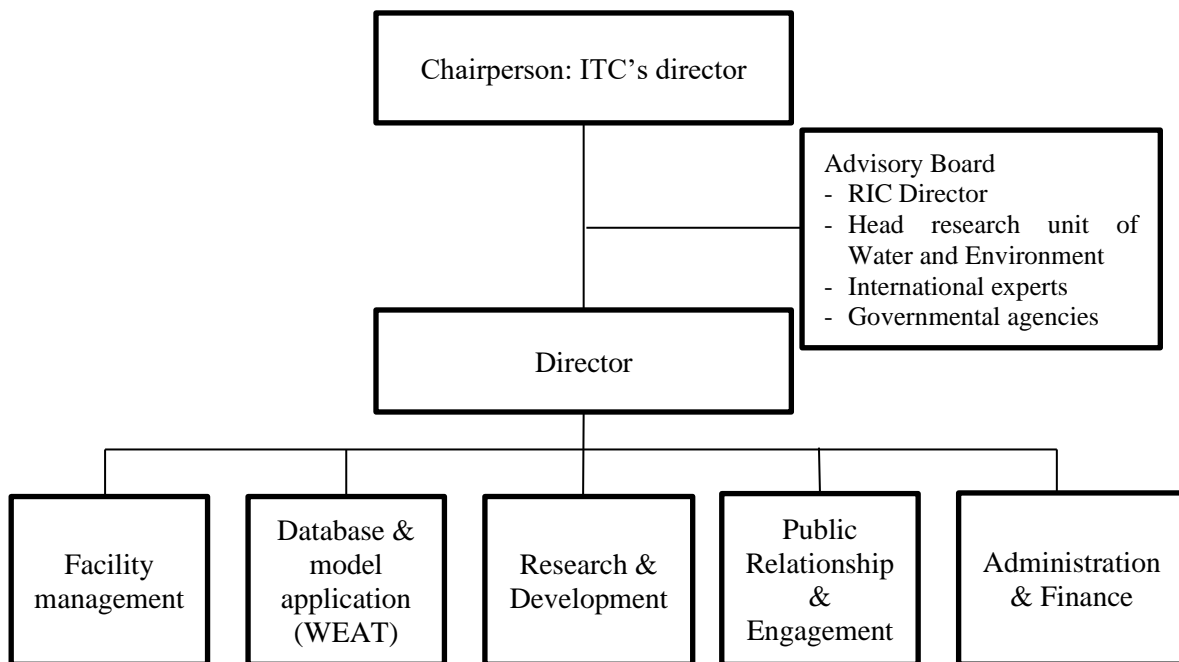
Chairperson: ITC's director

Advisory Board
- RIC Director
- Head research unit of Water and Environment
- International experts
- Governmental agencies

Director

Facility management

Database & model application (WEAT)

Research & Development

Public Relationship & Engagement

Administration & Finance